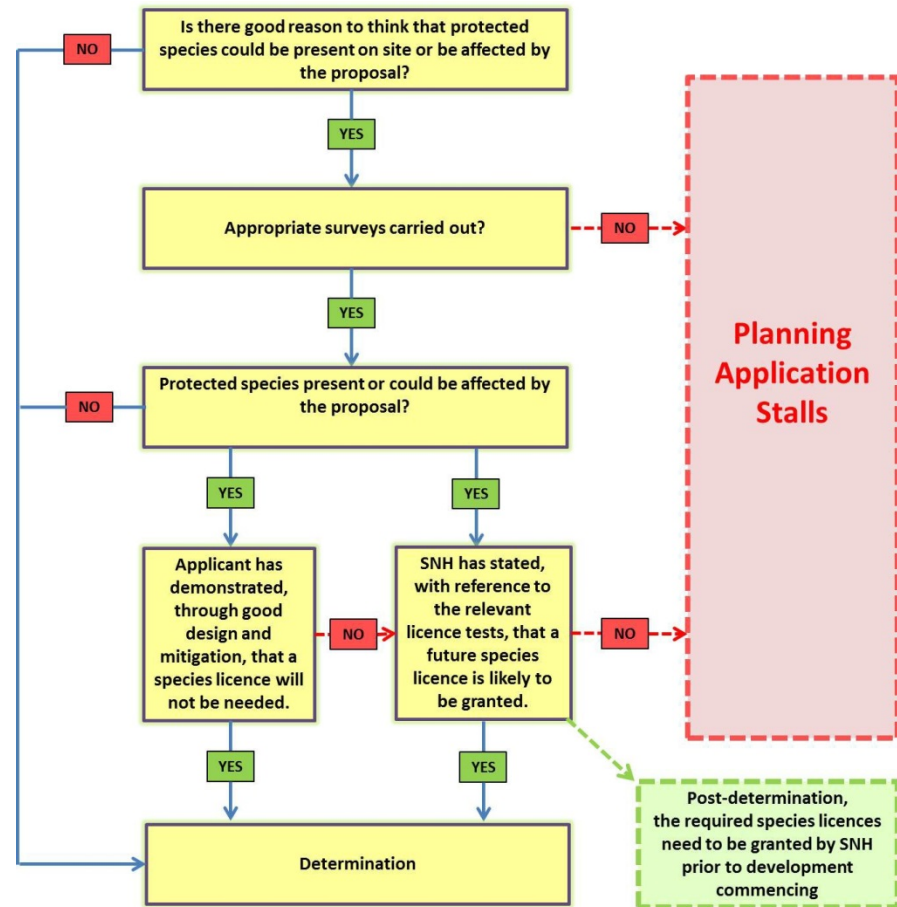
Is there good reason to think that protected species could be present on site or be affected by the proposal?

NO

YES

Appropriate surveys carried out?

NO

Planning Application Stalls

YES

Protected species present or could be affected by the proposal?

NO

YES

YES

Applicant has demonstrated, through good design and mitigation, that a species licence will not be needed.

NO

SNH has stated, with reference to the relevant licence tests, that a future species licence is likely to be granted.

NO

YES

YES

Determination

Post-determination, the required species licences need to be granted by SNH prior to development commencing